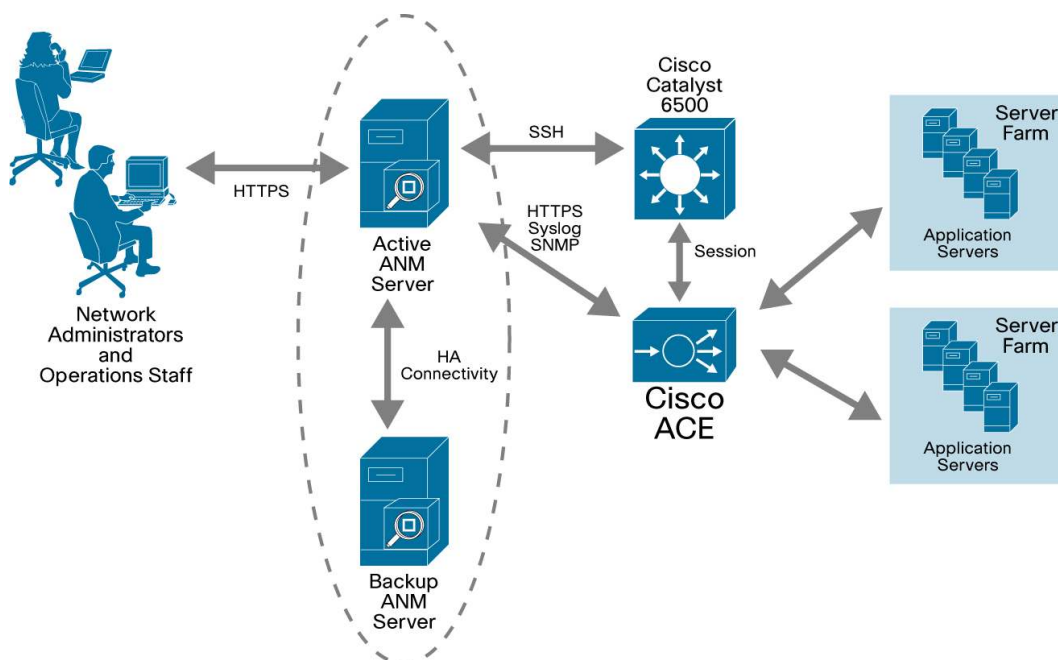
Network Administrators and Operations Staff

HTTPS

Active ANM Server

HA Connectivity

Backup ANM Server

SSH

HTTPS Syslog SNMP

Cisco Catalyst 6500

Session

Cisco ACE

Server Farm

Application Servers

Server Farm

Application Servers